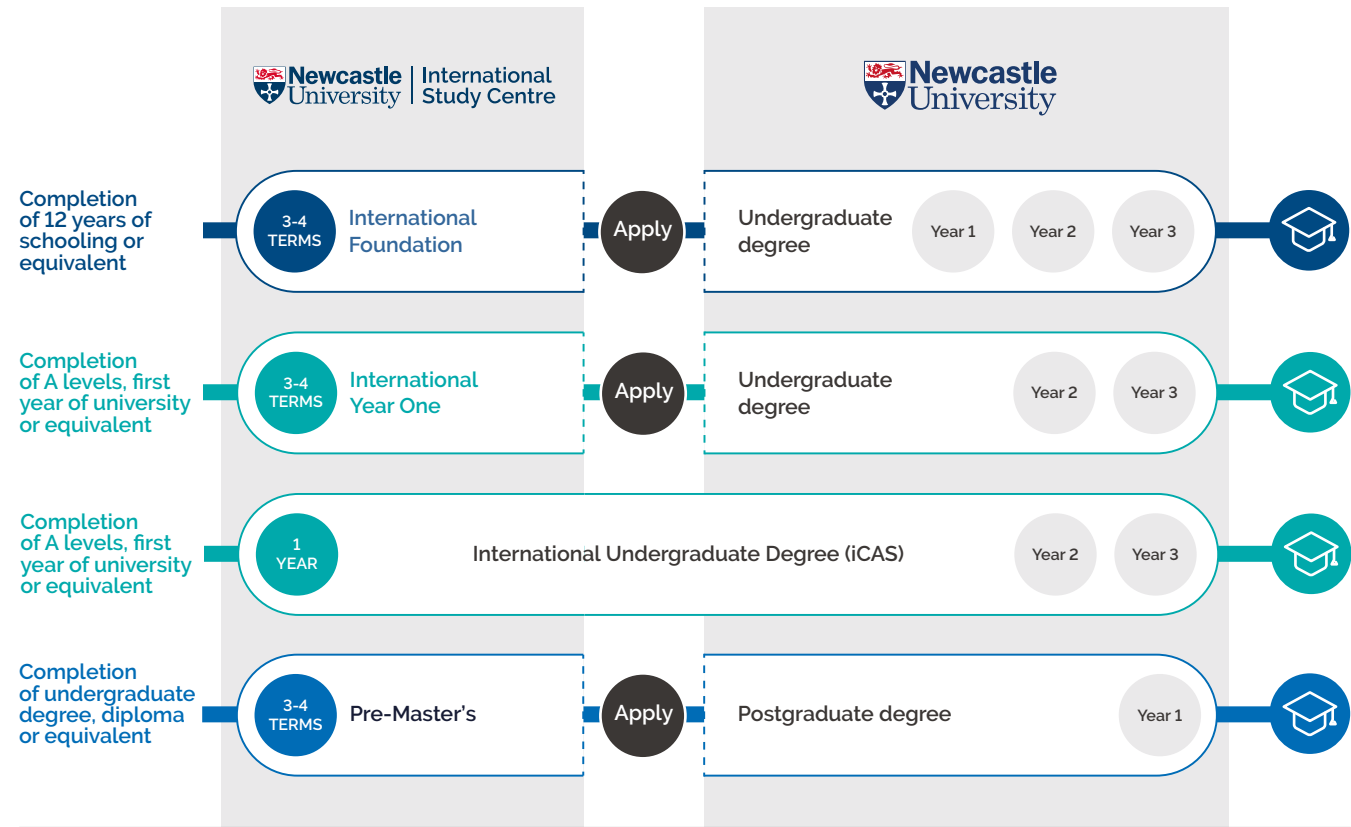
Newcastle University | International Study Centre

Newcastle University

Completion of 12 years of schooling or equivalent

3-4 TERMS International Foundation

Apply

Undergraduate degree Year 1 Year 2 Year 3

Completion of A levels, first year of university or equivalent

3-4 TERMS International Year One

Apply

Undergraduate degree Year 2 Year 3

Completion of A levels, first year of university or equivalent

1 YEAR International Undergraduate Degree (iCAS) Year 2 Year 3

Completion of undergraduate degree, diploma or equivalent

3-4 TERMS Pre-Master's

Apply

Postgraduate degree Year 1